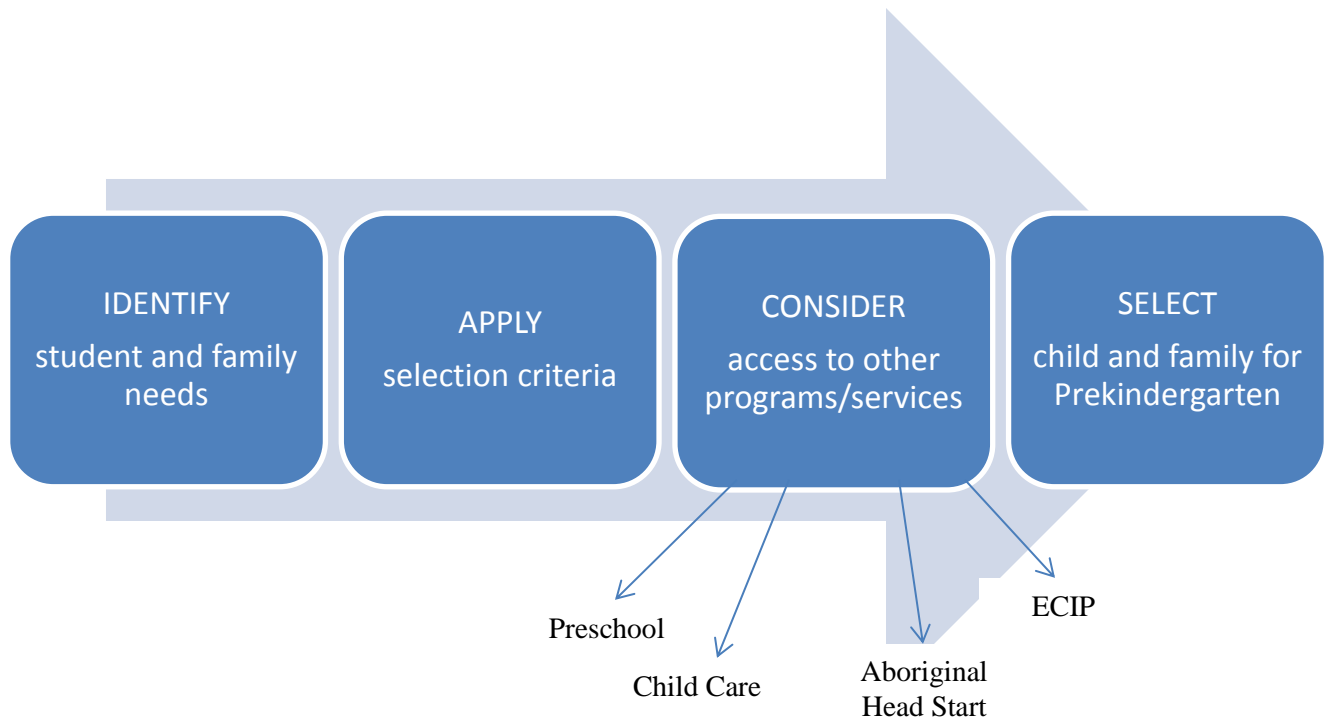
IDENTIFY
student and family needs

APPLY
selection criteria

CONSIDER
access to other programs/services

SELECT
child and family for Prekindergarten

Preschool

Child Care

Aboriginal Head Start

ECIP